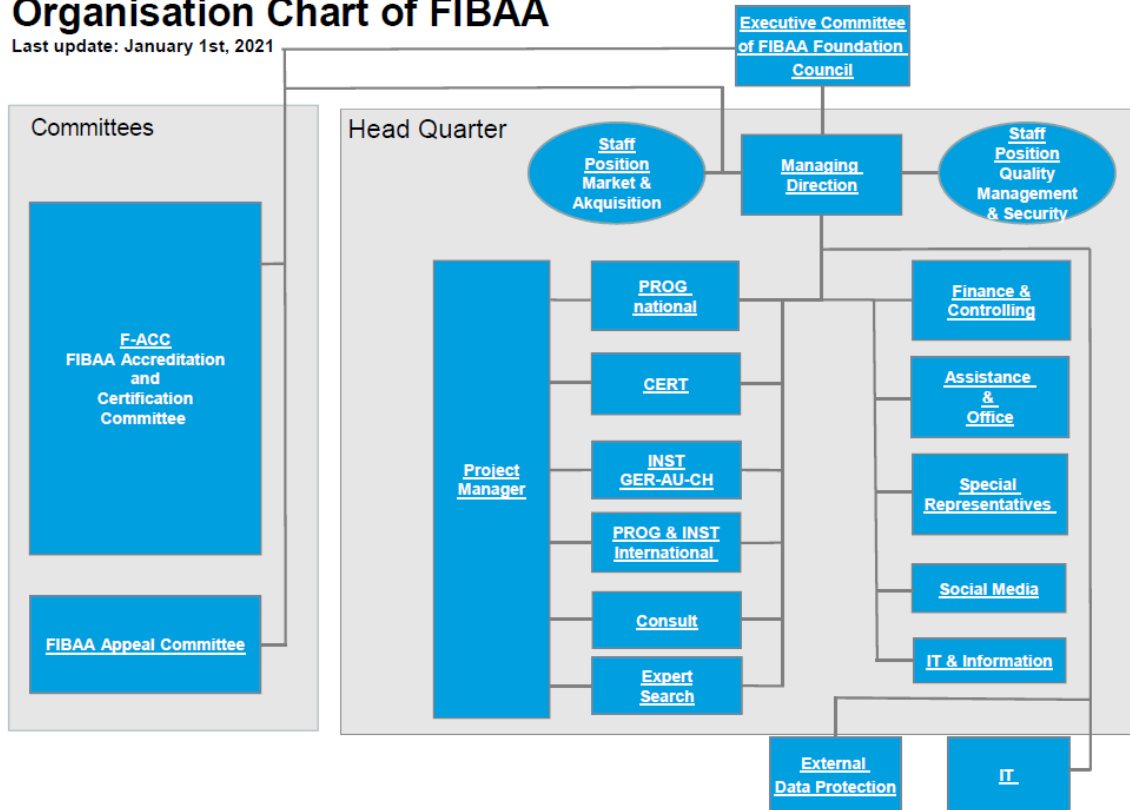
Organisation Chart of FIBAA
Last update: January 1st, 2021

Executive Committee of FIBAA Foundation Council

Committees

F-ACC
FIBAA Accreditation and Certification Committee

FIBAA Appeal Committee

Head Quarter

Staff Position Market & Akquisition

Managing Direction

Staff Position Quality Management & Security

Project Manager

PROG national

CERT

INST GER-AU-CH

PROG & INST International

Consult

Expert Search

Finance & Controlling

Assistance & Office

Special Representatives

Social Media

IT & Information

External Data Protection

IT